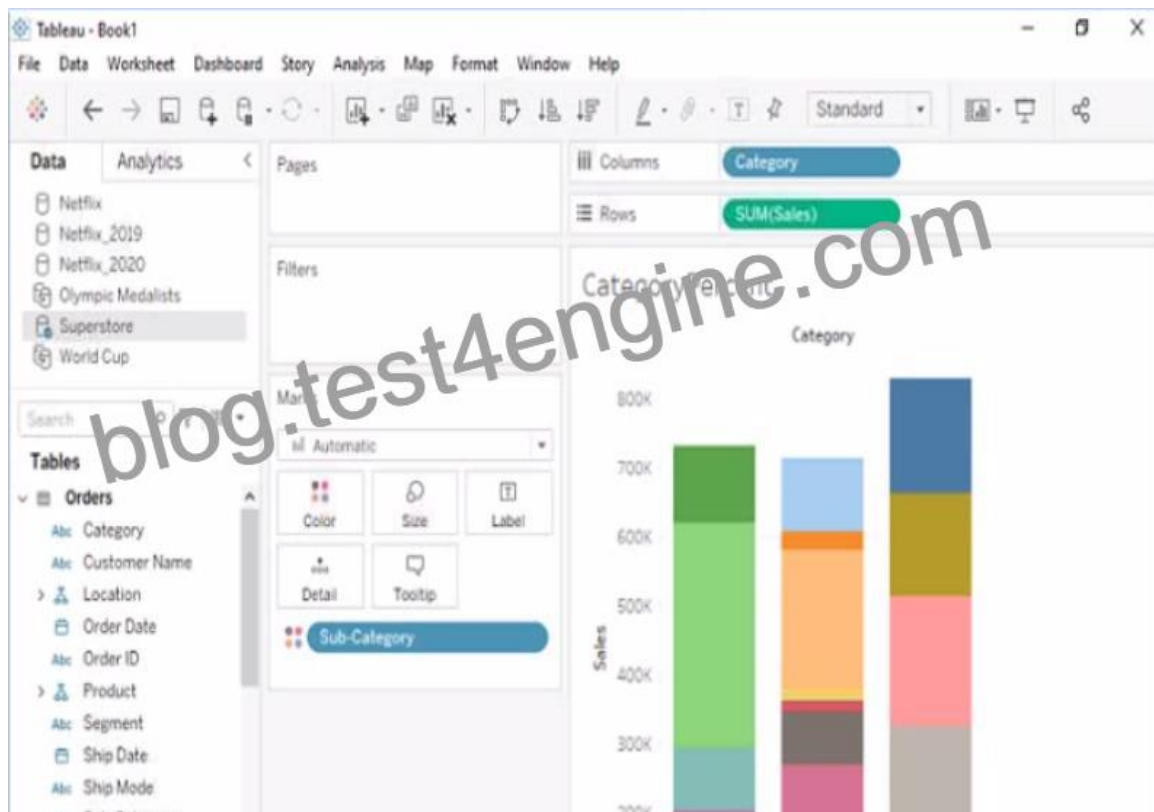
Tableau - Book1

File Data Worksheet Dashboard Story Analysis Map Format Window Help

Standard

Data Analytics

Netflix
Netflix_2019
Netflix_2020
Olympic Medalists
Superstore
World Cup

Search

Tables

Orders
Category
Customer Name
Location
Order Date
Order ID
Product
Segment
Ship Date
Ship Mode

Pages

Filters

Marks

Automatic

Color Size Label
Detail Tooltip

Sub-Category

Columns Category

Rows SUM(Sales)

Category Percent

Category

800K
700K
600K
500K
400K
300K
200K

Sales

blog.test4engine.com